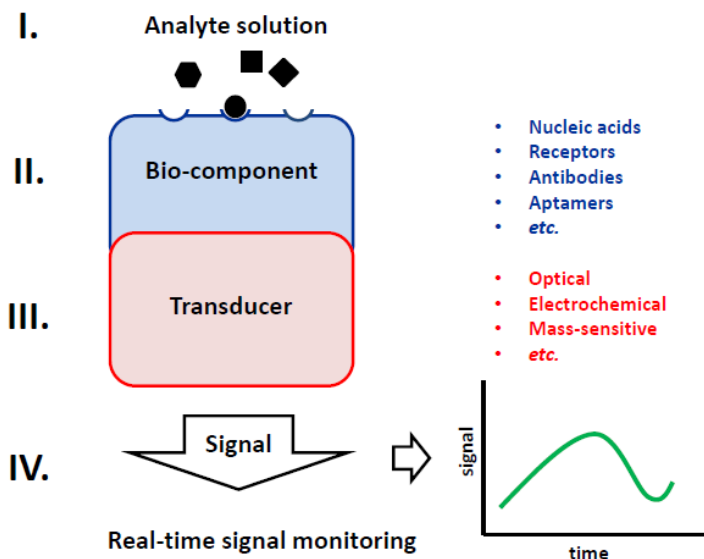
I.

Analyte solution

II.

Bio-component

- Nucleic acids
- Receptors
- Antibodies
- Aptamers
- *etc.*

III.

Transducer

- Optical
- Electrochemical
- Mass-sensitive
- *etc.*

IV.

Signal

signal

time

Real-time signal monitoring